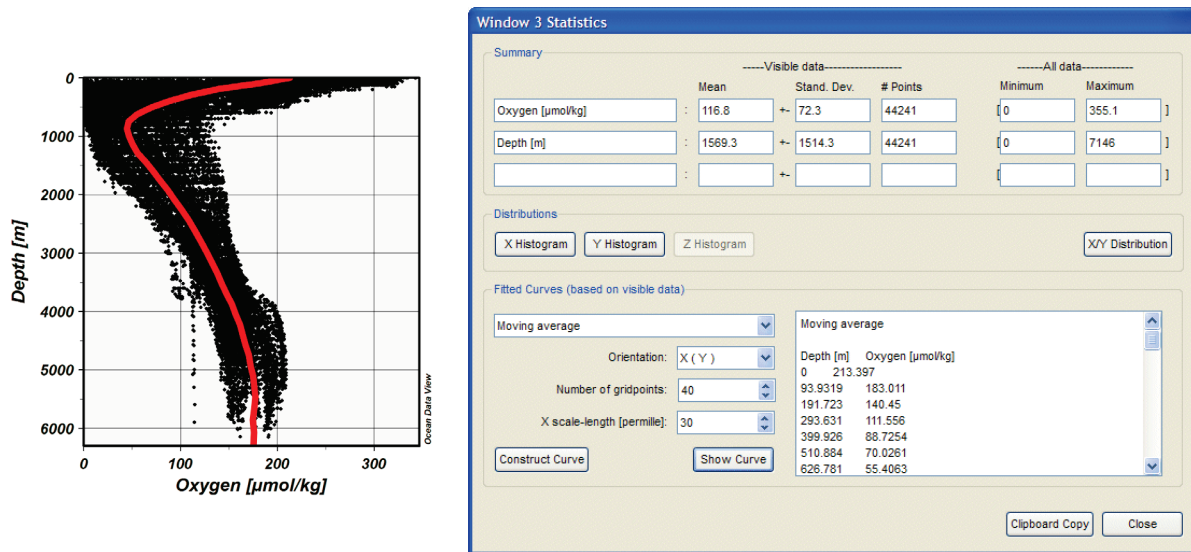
0
1000
2000
3000
4000
5000
6000
Depth [m]
0
100
200
300
Oxygen [µmol/kg]
Ocean Data View

Window 3 Statistics

Summary

------Visible data-------------------
------All data------------

| | | Mean | | Stand. Dev. | # Points | | Minimum | Maximum | |
|---|---|---|---|---|---|---|---|---|---|
| Oxygen [µmol/kg] | : | 116.8 | +- | 72.3 | 44241 | [ | 0 | 355.1 | ] |
| Depth [m] | : | 1569.3 | +- | 1514.3 | 44241 | [ | 0 | 7146 | ] |
| | : | | +- | | | [ | | | ] |

Distributions

X Histogram
Y Histogram
Z Histogram
X/Y Distribution

Fitted Curves (based on visible data)

Moving average
Orientation: X ( Y )
Number of gridpoints: 40
X scale-length [permille]: 30
Construct Curve
Show Curve

Moving average

Depth [m] Oxygen [µmol/kg]
0 213.397
93.9319 183.011
191.723 140.45
293.631 111.556
399.926 88.7254
510.884 70.0261
626.781 55.4063

Clipboard Copy
Close